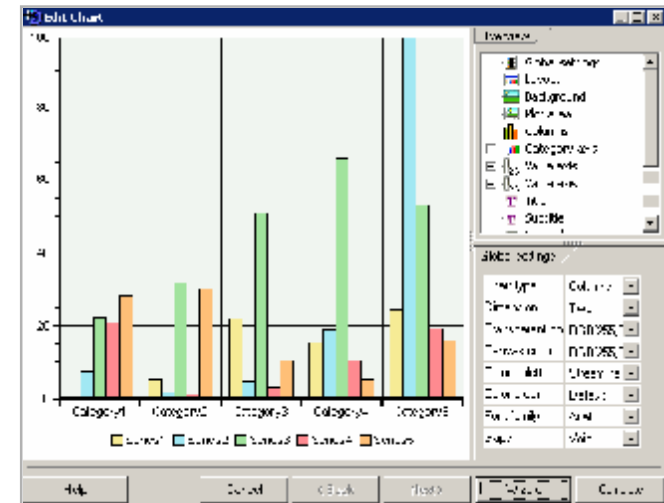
Edit Chart

100
80
60
40
20
0

Category1 Category2 Category3 Category4 Category5

Series1 Series2 Series3 Series4 Series5

Overview

Global settings
Layout
Background
Plot area
Columns
Category axis
Value axis
Value axis
Title
Subtitle

Global settings

| Chart type | Columns |
|---|---|
| Dimension | Two |
| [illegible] | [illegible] |
| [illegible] | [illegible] |
| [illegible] | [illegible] |
| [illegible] | Default |
| Font family | Arial |
| Style | Plain |

Help Cancel < Back Next > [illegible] Continue